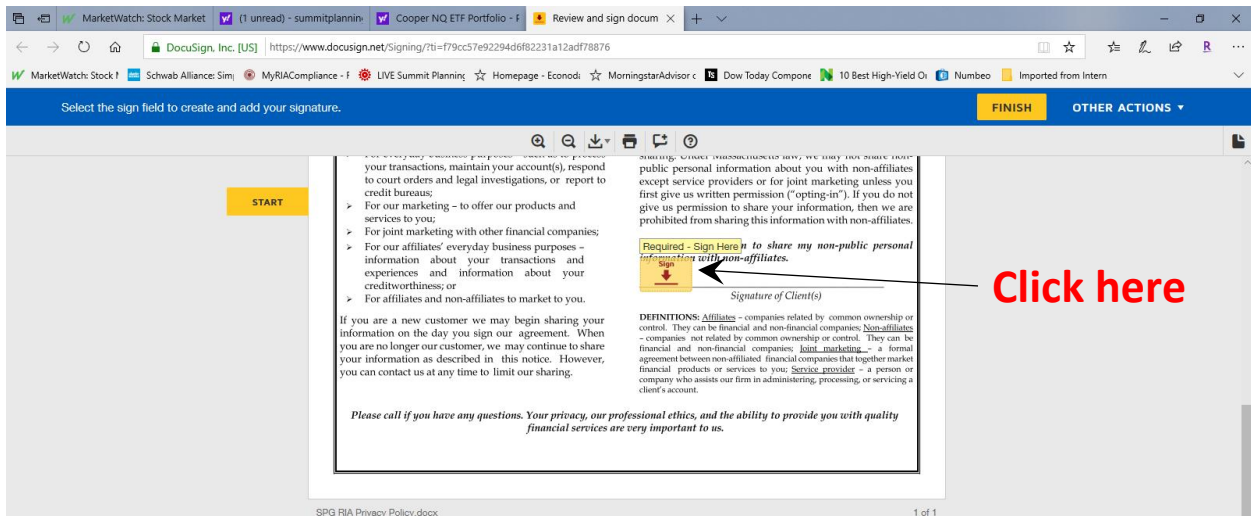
MarketWatch: Stock Market | (1 unread) - summitplannin | Cooper NQ ETF Portfolio - F | Review and sign docum

DocuSign, Inc. [US] | https://www.docusign.net/Signing/?ti=f79cc57e92294d6f82231a12adf78876

MarketWatch: Stock M | Schwab Alliance: Sim | MyRIACompliance - F | LIVE Summit Planning | Homepage - Econod | MorningstarAdvisor c | Dow Today Compone | 10 Best High-Yield O | Numbeo | Imported from Intern

Select the sign field to create and add your signature.

FINISH

OTHER ACTIONS ▾

START

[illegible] your transactions, maintain your account(s), respond to court orders and legal investigations, or report to credit bureaus;

➢ For our marketing – to offer our products and services to you;

➢ For joint marketing with other financial companies;

➢ For our affiliates' everyday business purposes – information about your transactions and experiences and information about your creditworthiness; or

➢ For affiliates and non-affiliates to market to you.

If you are a new customer we may begin sharing your information on the day you sign our agreement. When you are no longer our customer, we may continue to share your information as described in this notice. However, you can contact us at any time to limit our sharing.

sharing. Under Massachusetts law, we may not share non-public personal information about you with non-affiliates except service providers or for joint marketing unless you first give us written permission ("opting-in"). If you do not give us permission to share your information, then we are prohibited from sharing this information with non-affiliates.

Required - Sign Here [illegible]n to share my non-public personal information with non-affiliates.

Sign

Signature of Client(s)

Click here

DEFINITIONS: Affiliates – companies related by common ownership or control. They can be financial and non-financial companies; Non-affiliates – companies not related by common ownership or control. They can be financial and non-financial companies; Joint marketing – a formal agreement between non-affiliated financial companies that together market financial products or services to you; Service provider – a person or company who assists our firm in administering, processing, or servicing a client's account.

Please call if you have any questions. Your privacy, our professional ethics, and the ability to provide you with quality financial services are very important to us.

SPG RIA Privacy Policy.docx

1 of 1